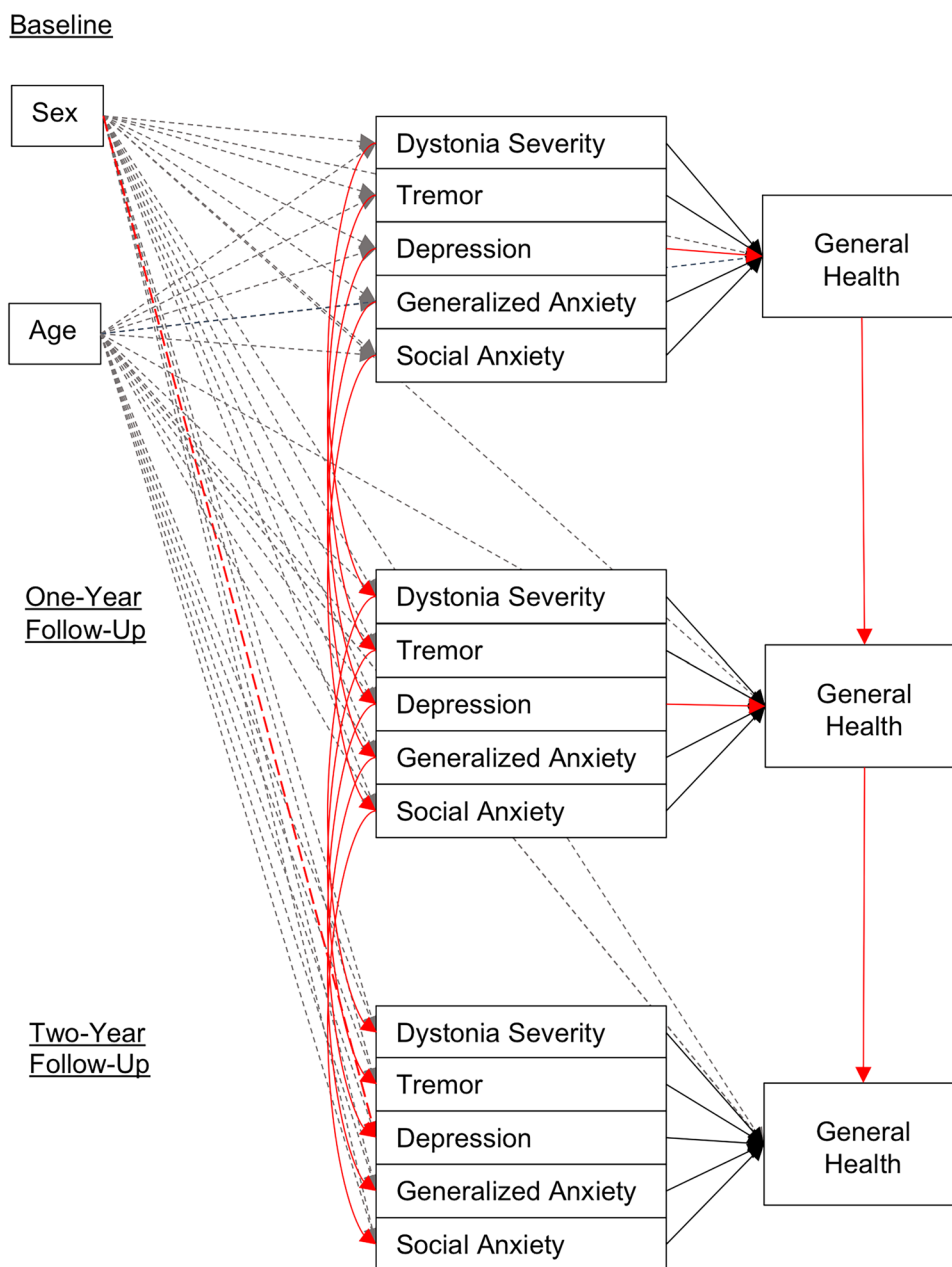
Baseline

Sex

Age

Dystonia Severity
Tremor
Depression
Generalized Anxiety
Social Anxiety

General Health

One-Year Follow-Up

Dystonia Severity
Tremor
Depression
Generalized Anxiety
Social Anxiety

General Health

Two-Year Follow-Up

Dystonia Severity
Tremor
Depression
Generalized Anxiety
Social Anxiety

General Health